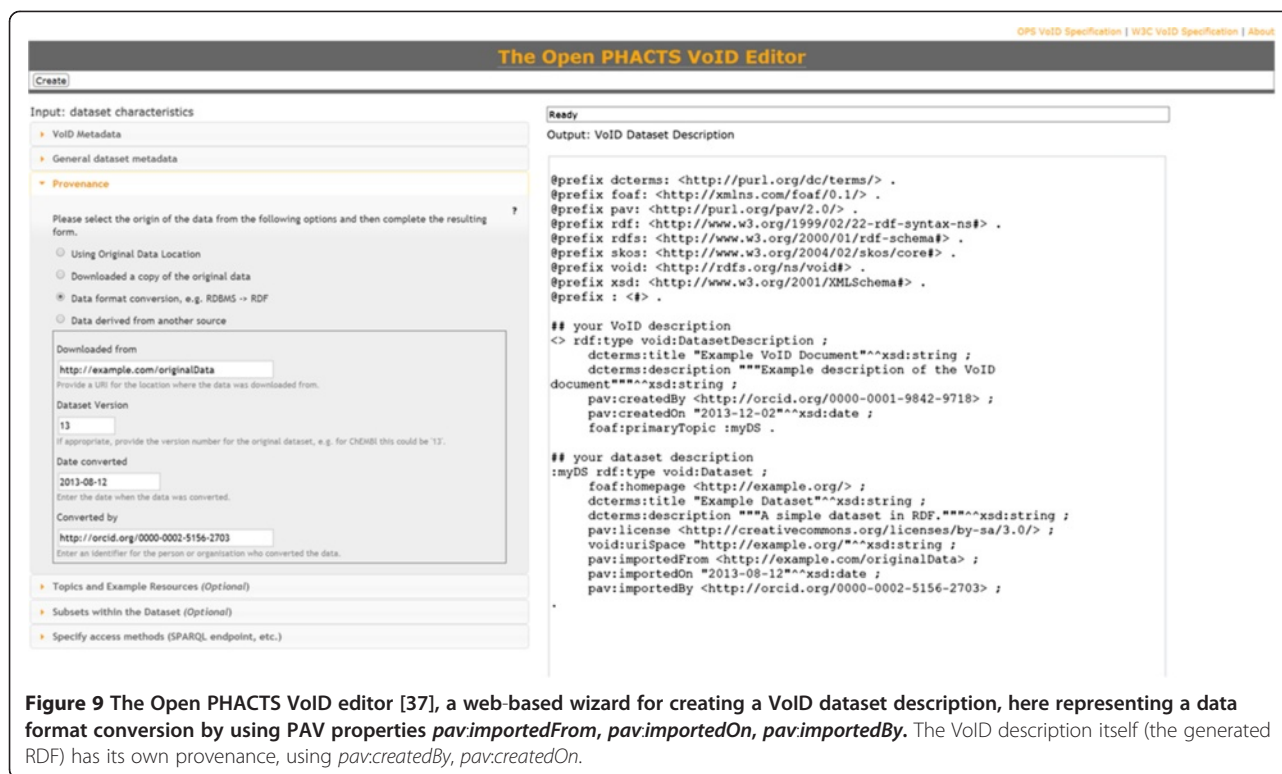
OPS VoID Specification | W3C VoID Specification | About

The Open PHACTS VoID Editor

Create

Input: dataset characteristics

VoID Metadata

General dataset metadata

Provenance

Please select the origin of the data from the following options and then complete the resulting form.

?

Using Original Data Location

Downloaded a copy of the original data

Data format conversion, e.g. RDBMS -> RDF

Data derived from another source

Downloaded from

http://example.com/originalData

Provide a URI for the location where the data was downloaded from.

Dataset Version

13

If appropriate, provide the version number for the original dataset, e.g. for ChEMBl this could be '13'.

Date converted

2013-08-12

Enter the date when the data was converted.

Converted by

http://orcid.org/0000-0002-5156-2703

Enter an identifier for the person or organisation who converted the data.

Topics and Example Resources (Optional)

Subsets within the Dataset (Optional)

Specify access methods (SPARQL endpoint, etc.)

Ready

Output: VoID Dataset Description

@prefix dcterms: <http://purl.org/dc/terms/> .
@prefix foaf: <http://xmlns.com/foaf/0.1/> .
@prefix pav: <http://purl.org/pav/2.0/> .
@prefix rdf: <http://www.w3.org/1999/02/22-rdf-syntax-ns#> .
@prefix rdfs: <http://www.w3.org/2000/01/rdf-schema#> .
@prefix skos: <http://www.w3.org/2004/02/skos/core#> .
@prefix void: <http://rdfs.org/ns/void#> .
@prefix xsd: <http://www.w3.org/2001/XMLSchema#> .
@prefix : <#> .

## your VoID description
<> rdf:type void:DatasetDescription ;
dcterms:title "Example VoID Document"^^xsd:string ;
dcterms:description """Example description of the VoID document"""^^xsd:string ;
pav:createdBy <http://orcid.org/0000-0001-9842-9718> ;
pav:createdOn "2013-12-02"^^xsd:date ;
foaf:primaryTopic :myDS .

## your dataset description
:myDS rdf:type void:Dataset ;
foaf:homepage <http://example.org/> ;
dcterms:title "Example Dataset"^^xsd:string ;
dcterms:description """A simple dataset in RDF."""^^xsd:string ;
pav:license <http://creativecommons.org/licenses/by-sa/3.0/> ;
void:uriSpace "http://example.org/"^^xsd:string ;
pav:importedFrom <http://example.com/originalData> ;
pav:importedOn "2013-08-12"^^xsd:date ;
pav:importedBy <http://orcid.org/0000-0002-5156-2703> ;
.

Figure 9 The Open PHACTS VoID editor [37], a web-based wizard for creating a VoID dataset description, here representing a data format conversion by using PAV properties pav:importedFrom, pav:importedOn, pav:importedBy. The VoID description itself (the generated RDF) has its own provenance, using pav:createdBy, pav:createdOn.